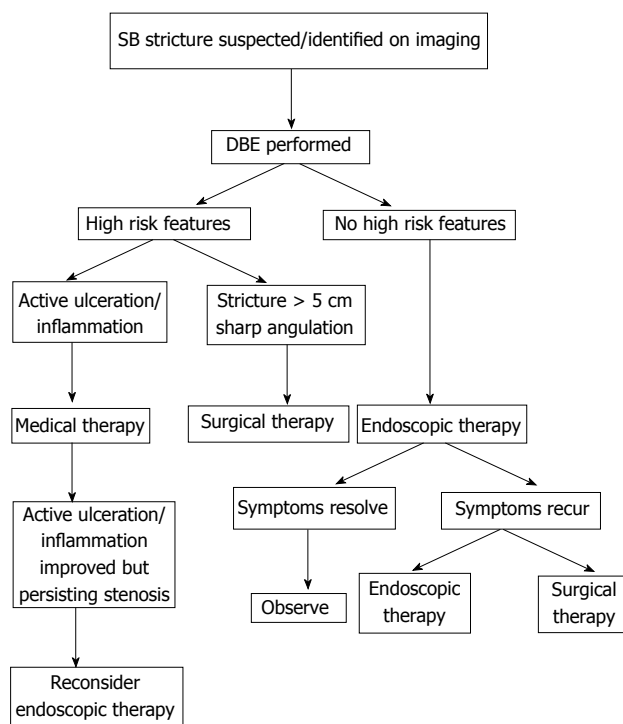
SB stricture suspected/identified on imaging

DBE performed

High risk features

No high risk features

Active ulceration/ inflammation

Stricture > 5 cm sharp angulation

Medical therapy

Surgical therapy

Endoscopic therapy

Active ulceration/ inflammation improved but persisting stenosis

Symptoms resolve

Symptoms recur

Observe

Endoscopic therapy

Surgical therapy

Reconsider endoscopic therapy